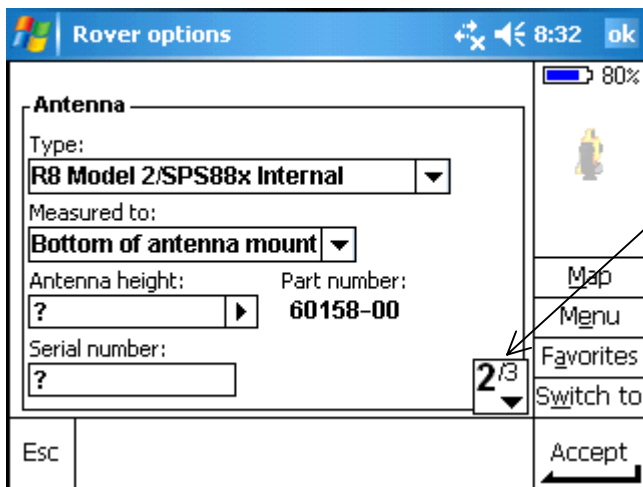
Rover options 8:32 ok

80%

Antenna

Type:
R8 Model 2/SPS88x Internal

Measured to:
Bottom of antenna mount

Antenna height:
?

Part number:
60158-00

Serial number:
?

2/3

Map
Menu
Favorites
Switch to

Esc

Accept